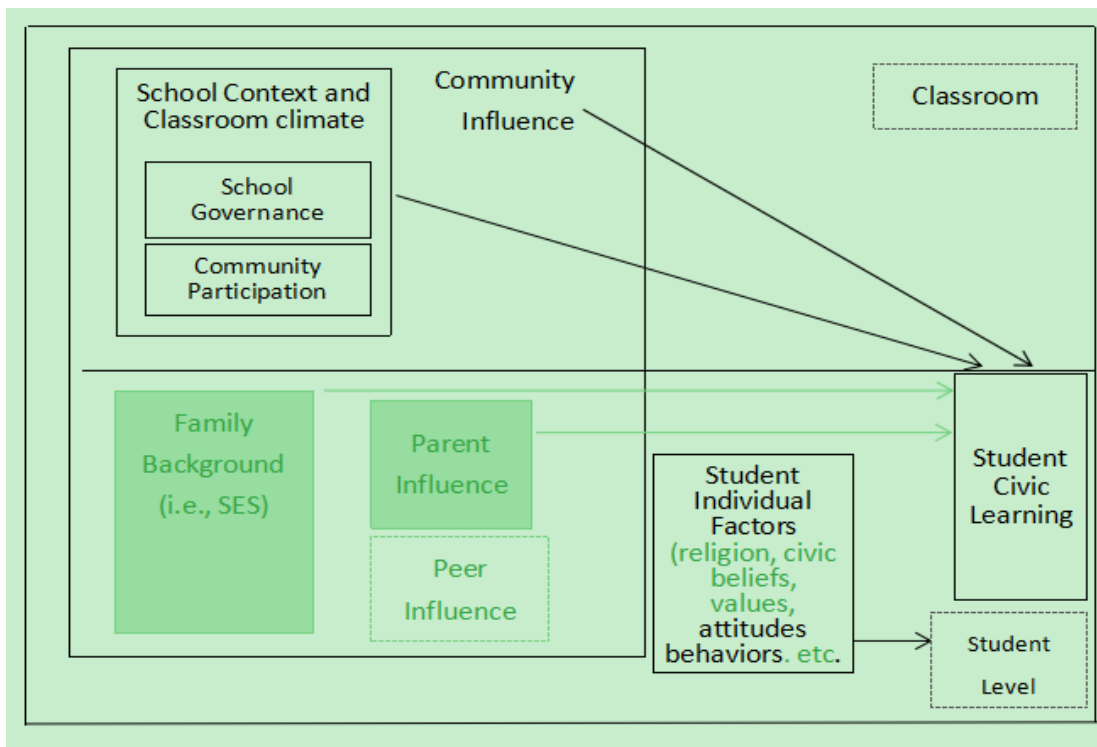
School Context and Classroom climate

School Governance

Community Participation

Community Influence

Classroom

Family Background (i.e., SES)

Parent Influence

Peer Influence

Student Individual Factors (religion, civic beliefs, values, attitudes behaviors. etc.

Student Civic Learning

Student Level